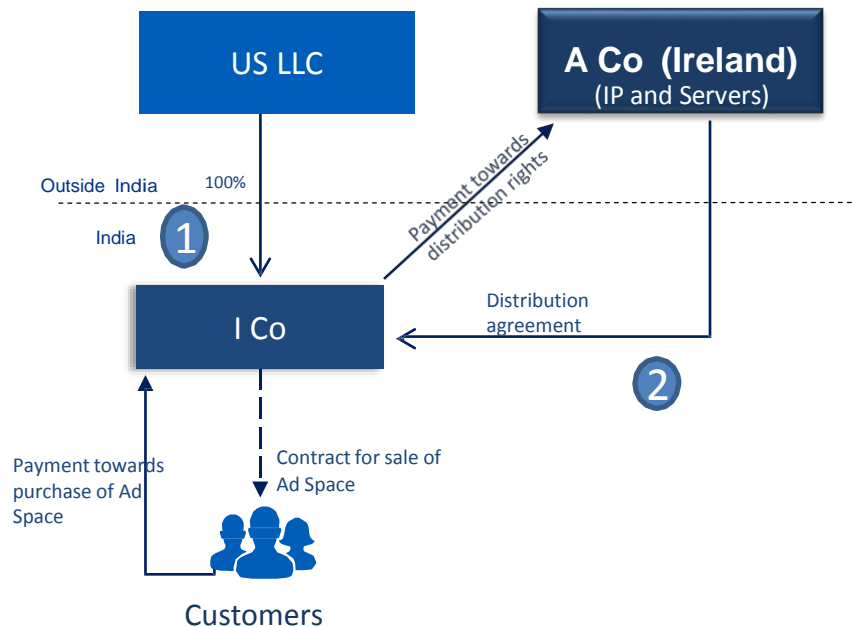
US LLC

A Co (Ireland)
(IP and Servers)

Outside India

100%

India

1

Payment towards distribution rights

I Co

Distribution agreement

2

Payment towards purchase of Ad Space

Contract for sale of Ad Space

Customers